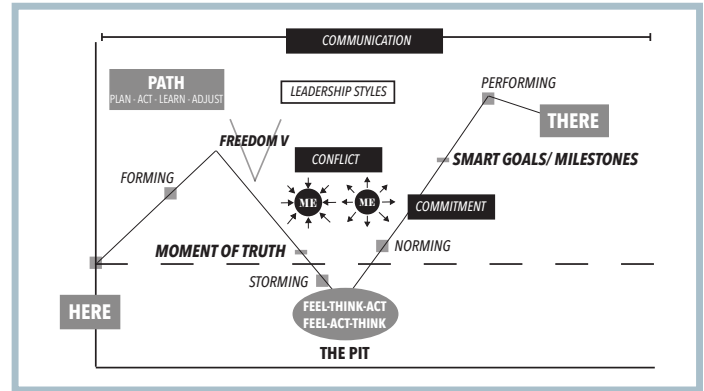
COMMUNICATION

PATH
PLAN · ACT · LEARN · ADJUST

LEADERSHIP STYLES

PERFORMING

THERE

FREEDOM V

CONFLICT

SMART GOALS/ MILESTONES

FORMING

ME

ME

COMMITMENT

MOMENT OF TRUTH

NORMING

STORMING

HERE

FEEL-THINK-ACT
FEEL-ACT-THINK

THE PIT